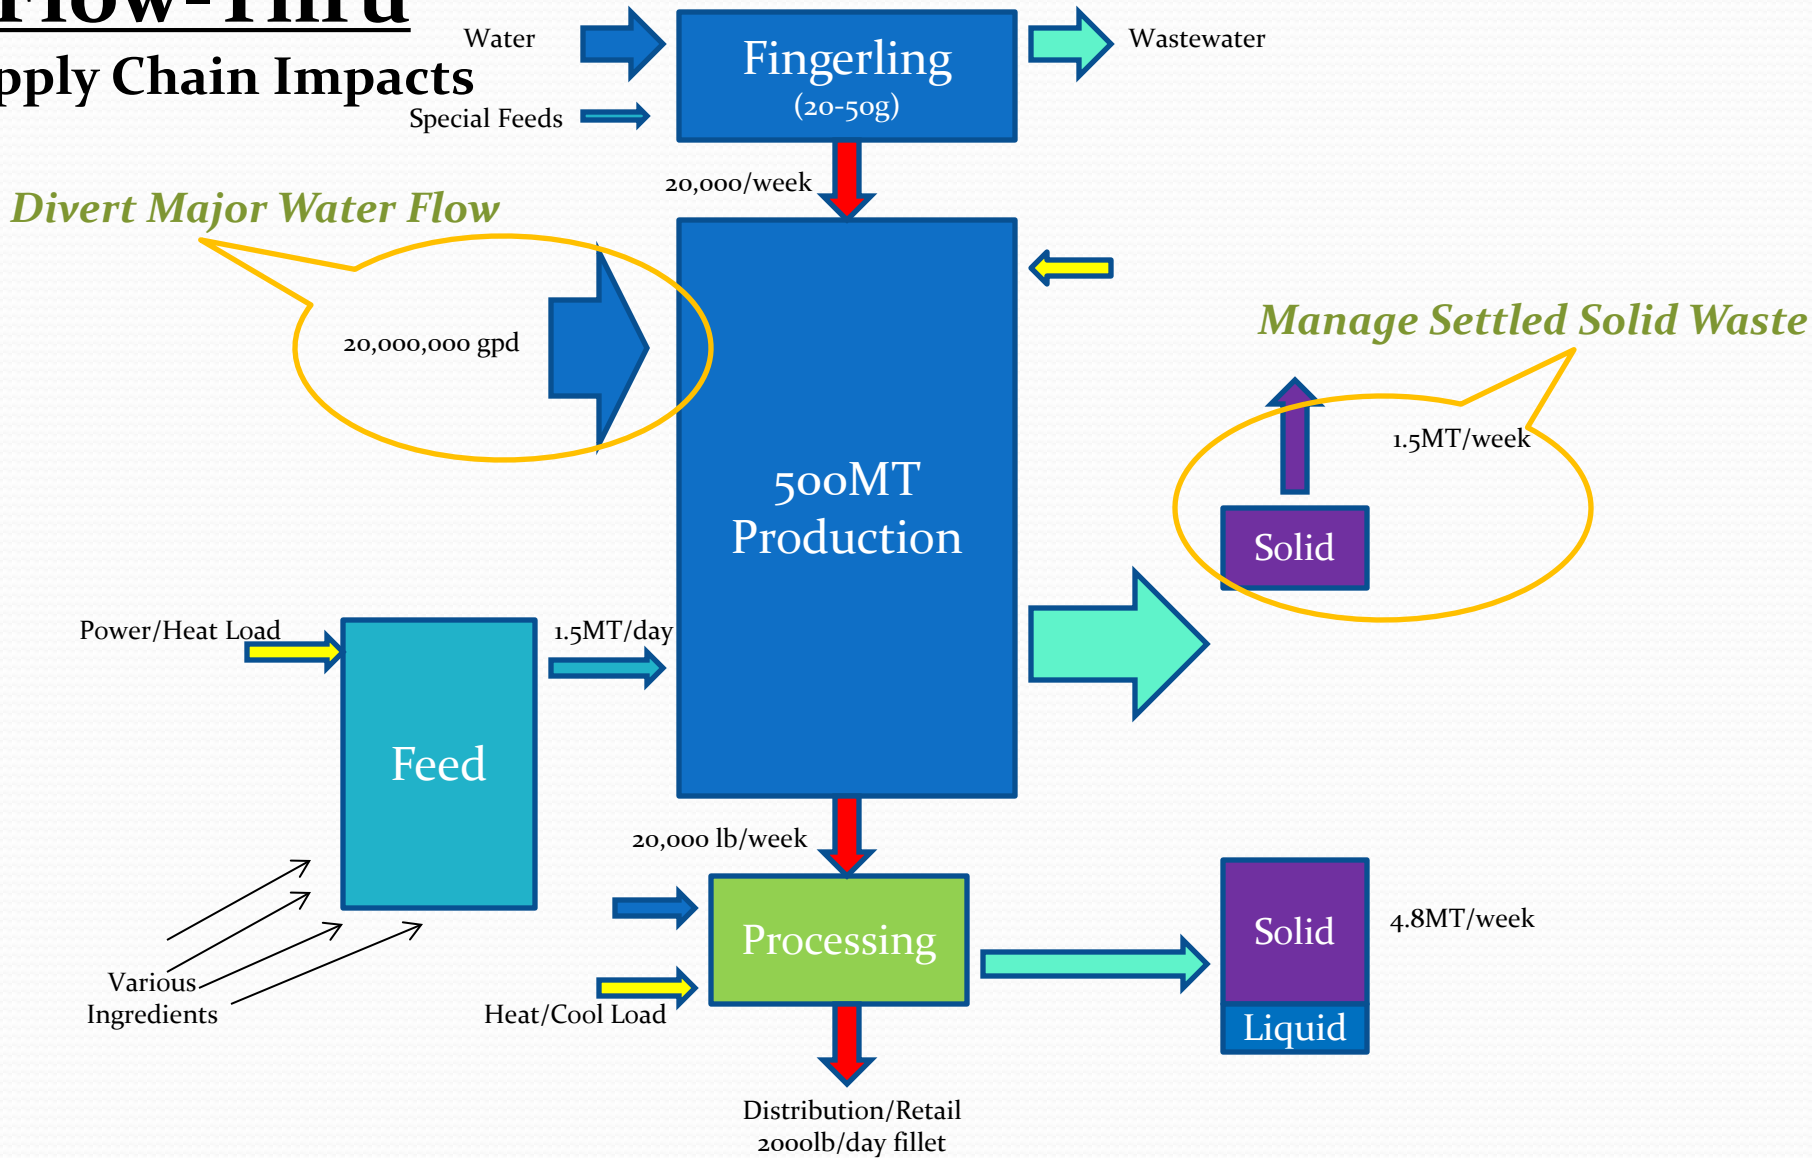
Flow-Thru
pply Chain Impacts

Water

Special Feeds

Fingerling
(20-50g)

Wastewater

20,000/week

Divert Major Water Flow

20,000,000 gpd

500MT
Production

Manage Settled Solid Waste

1.5MT/week

Solid

Power/Heat Load

1.5MT/day

Feed

20,000 lb/week

Various
Ingredients

Heat/Cool Load

Processing

Solid
Liquid

4.8MT/week

Distribution/Retail
2000lb/day fillet